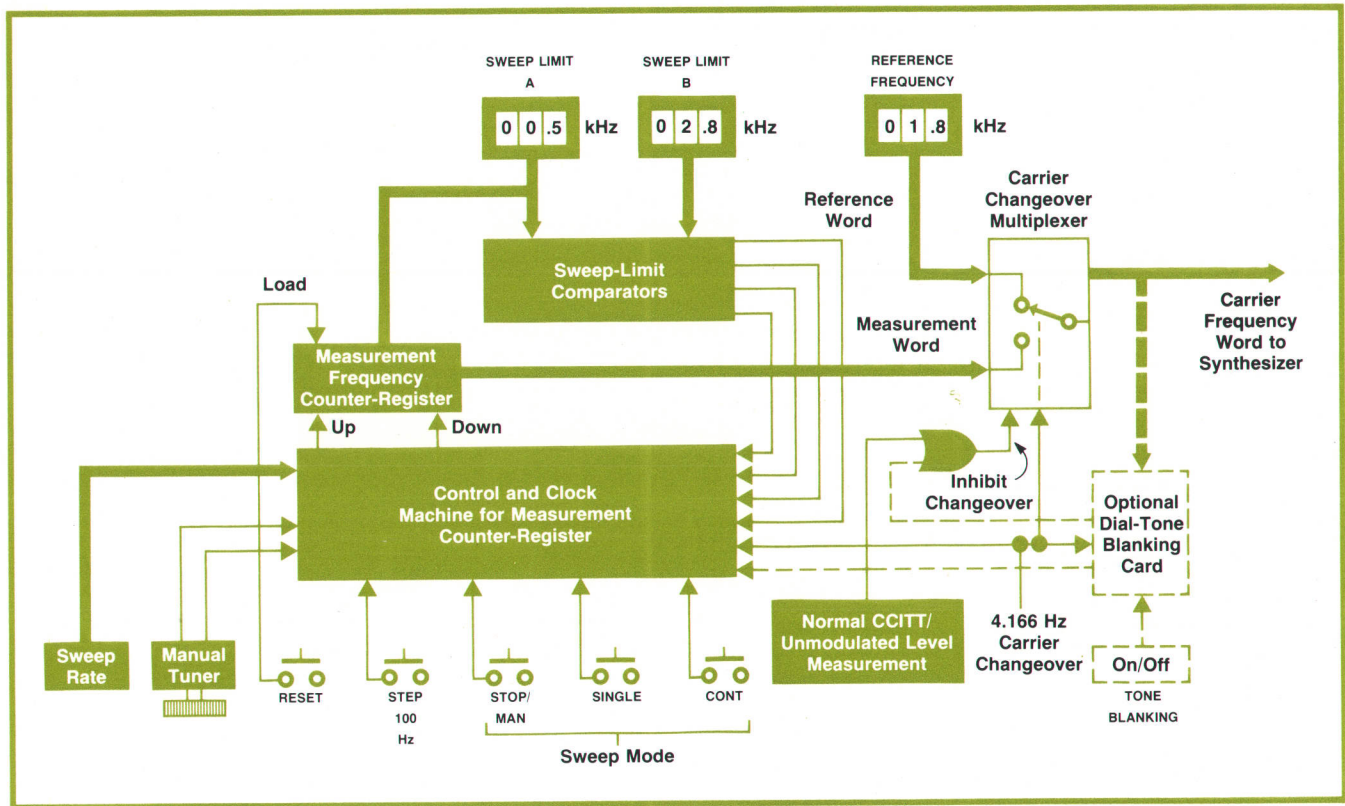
SWEEP LIMIT A

0 0 .5 kHz

SWEEP LIMIT B

0 2 .8 kHz

REFERENCE FREQUENCY

0 1 .8 kHz

Reference Word

Carrier Changeover Multiplexer

Sweep-Limit Comparators

Load

Measurement Word

Carrier Frequency Word to Synthesizer

Measurement Frequency Counter-Register

Up

Down

Inhibit Changeover

Control and Clock Machine for Measurement Counter-Register

Optional Dial-Tone Blanking Card

Normal CCITT/ Unmodulated Level Measurement

4.166 Hz Carrier Changeover

On/Off

TONE BLANKING

Sweep Rate

Manual Tuner

RESET

STEP 100 Hz

STOP/ MAN

SINGLE

CONT

Sweep Mode